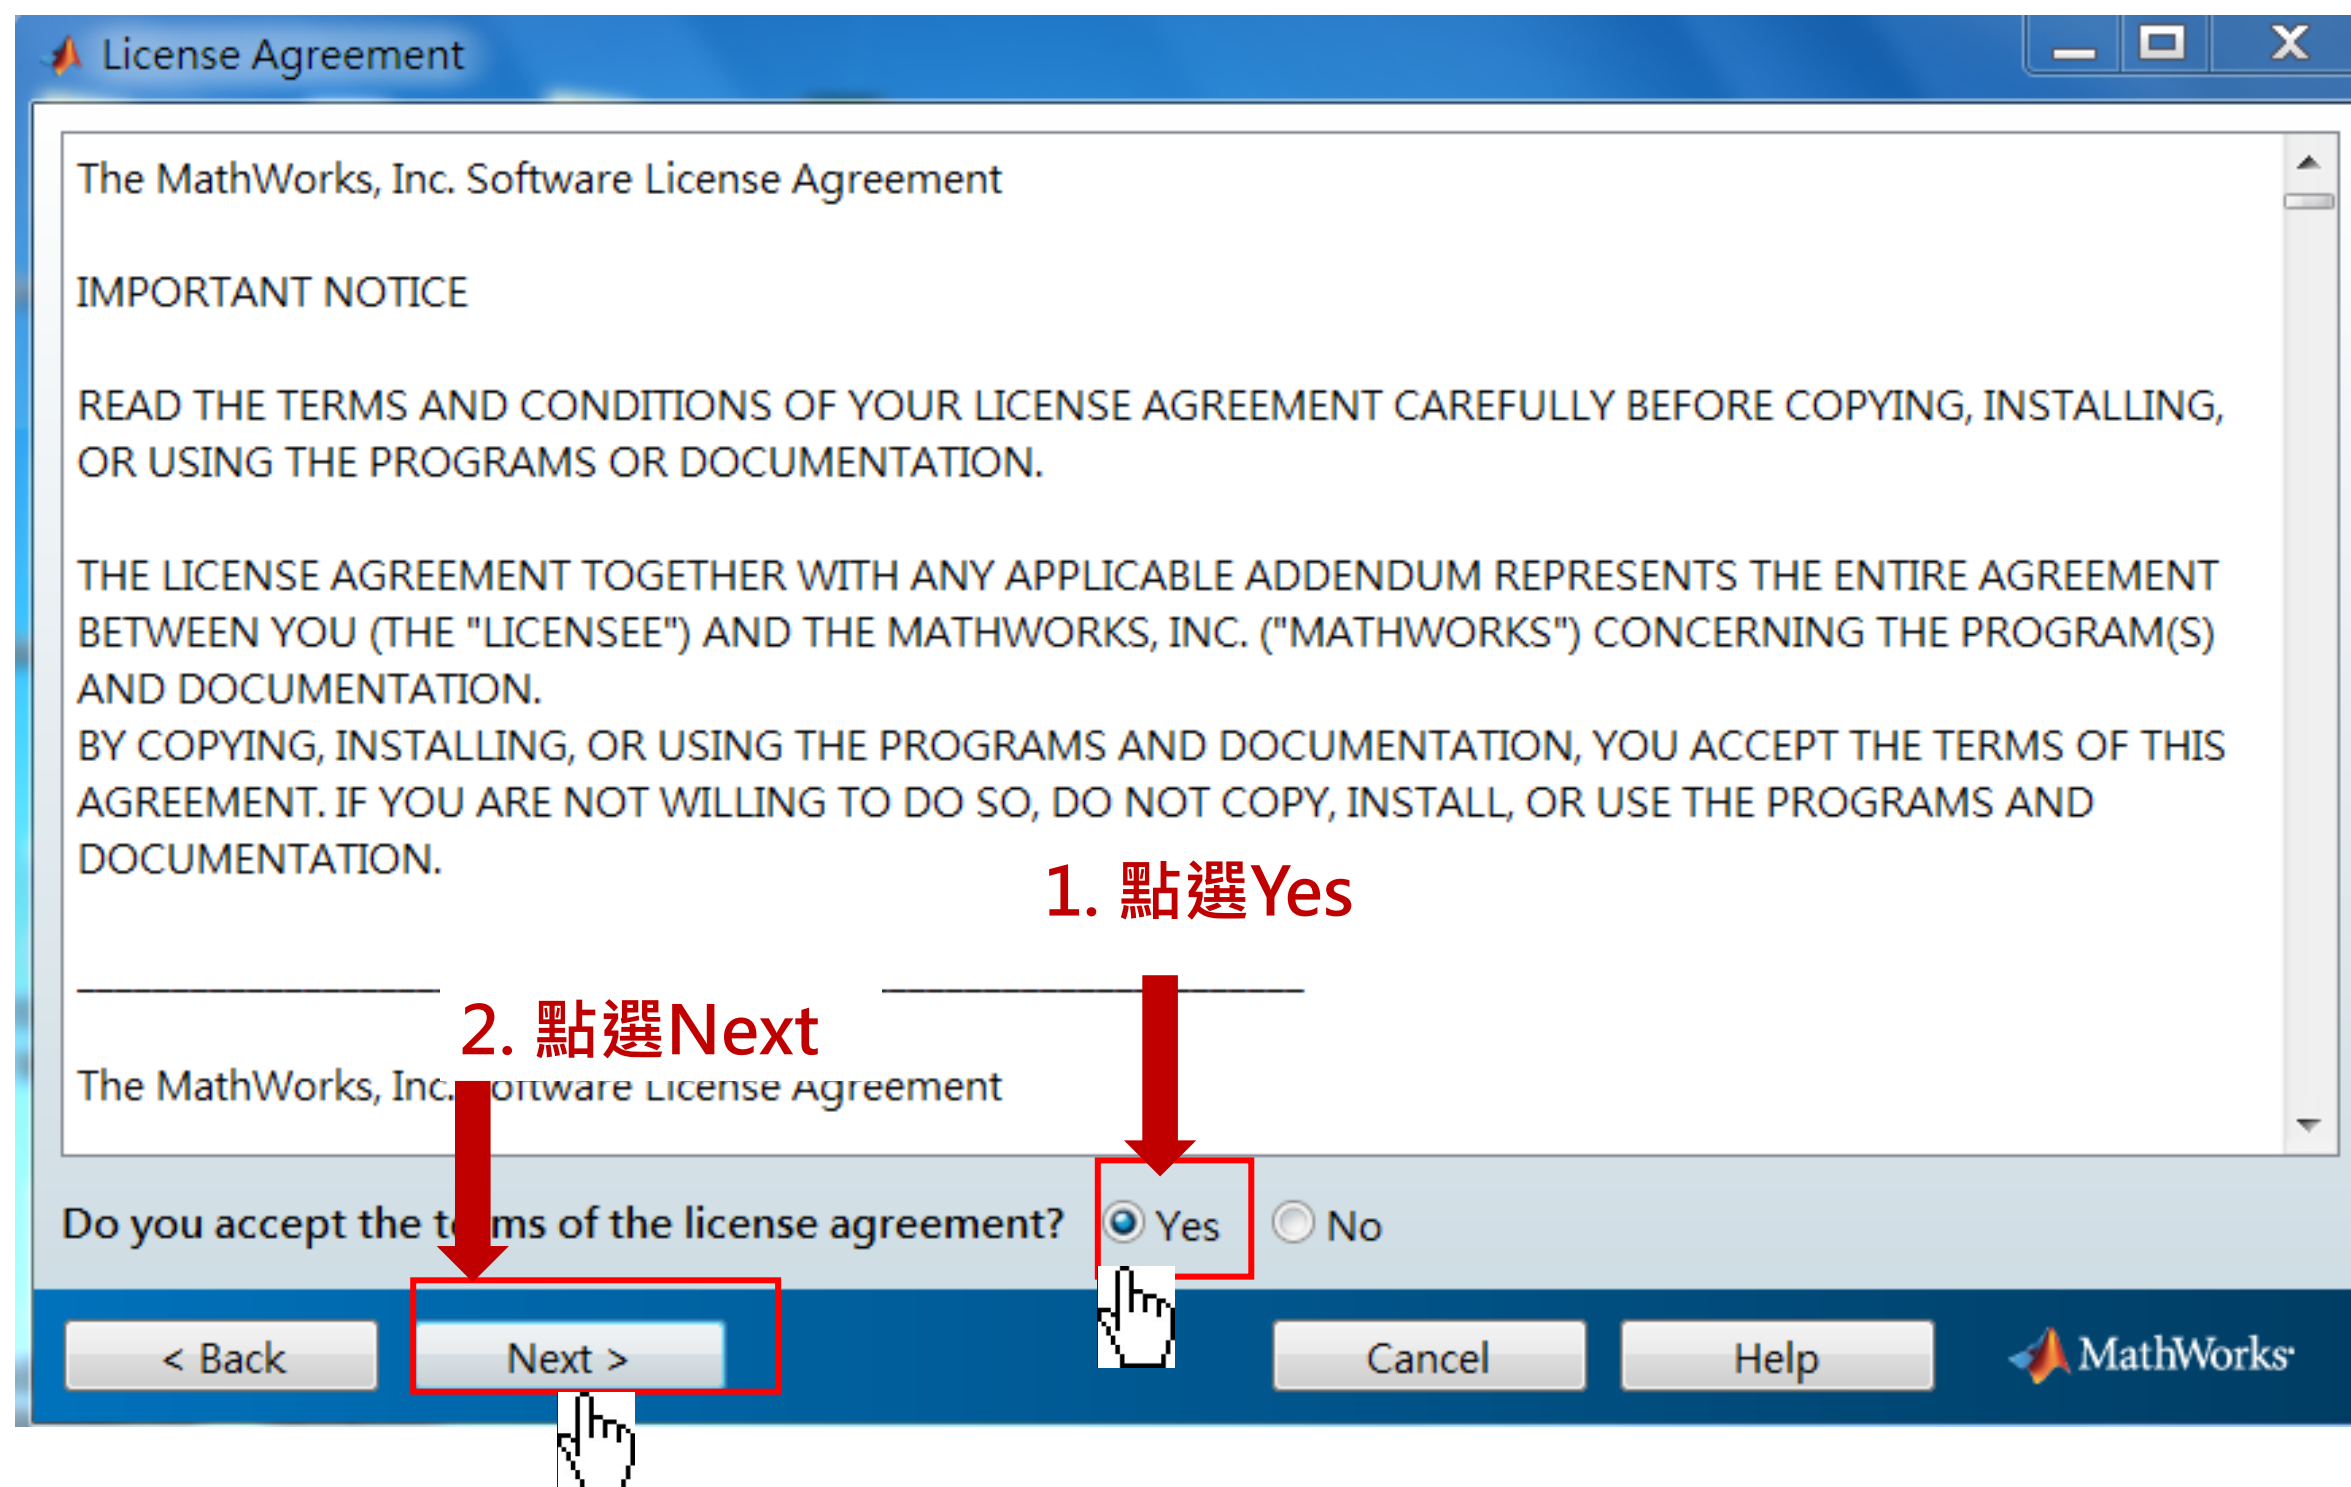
License Agreement

The MathWorks, Inc. Software License Agreement

IMPORTANT NOTICE

READ THE TERMS AND CONDITIONS OF YOUR LICENSE AGREEMENT CAREFULLY BEFORE COPYING, INSTALLING, OR USING THE PROGRAMS OR DOCUMENTATION.

THE LICENSE AGREEMENT TOGETHER WITH ANY APPLICABLE ADDENDUM REPRESENTS THE ENTIRE AGREEMENT BETWEEN YOU (THE "LICENSEE") AND THE MATHWORKS, INC. ("MATHWORKS") CONCERNING THE PROGRAM(S) AND DOCUMENTATION.
BY COPYING, INSTALLING, OR USING THE PROGRAMS AND DOCUMENTATION, YOU ACCEPT THE TERMS OF THIS AGREEMENT. IF YOU ARE NOT WILLING TO DO SO, DO NOT COPY, INSTALL, OR USE THE PROGRAMS AND DOCUMENTATION.

1. 點選Yes

2. 點選Next

The MathWorks, Inc. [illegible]oftware License Agreement

Do you accept the t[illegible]ms of the license agreement? Yes No

< Back Next > Cancel Help MathWorks